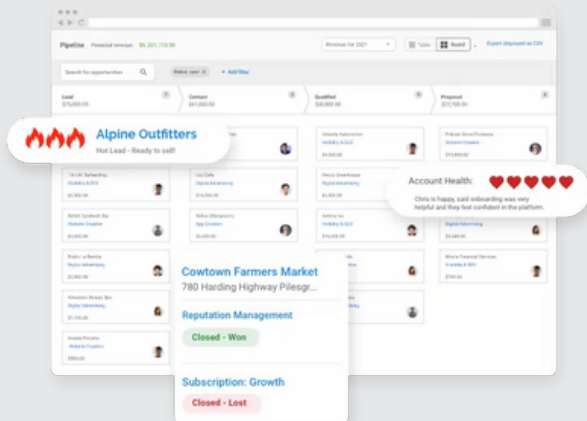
Pipeline Potential revenue: $9,201,118.56

Revenue for 2021

Table Board

Export displayed as CSV

Search for opportunities

Status: open

+ Add filter

Lead
$75,000.00

Contact
$61,000.00

Qualified
$30,000.00

Proposal
$72,700.00

Alpine Outfitters
Hot Lead - Ready to sell!

Account Health:
Chris is happy, said onboarding was very helpful and they feel confident in the platform.

Cowtown Farmers Market
780 Harding Highway Pilesgr...

Reputation Management
Closed - Won

Subscription: Growth
Closed - Lost